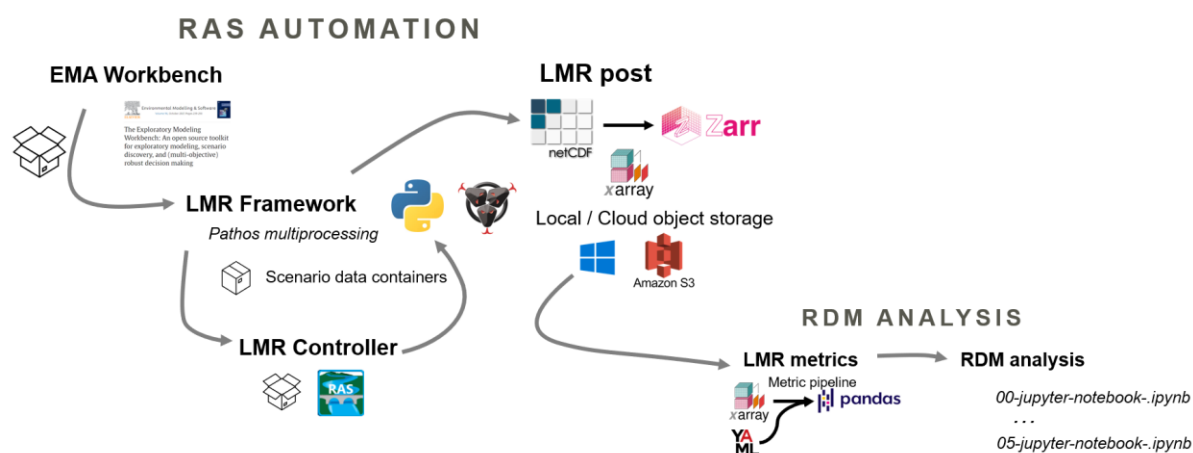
RAS AUTOMATION

EMA Workbench

Environmental Modelling & Software

The Exploratory Modeling Workbench: An open source toolkit for exploratory modeling, scenario discovery, and (multi-objective) robust decision making

LMR Framework

Pathos multiprocessing

Scenario data containers

LMR Controller

RAS

LMR post

netCDF

Zarr

xarray

Local / Cloud object storage

Amazon S3

RDM ANALYSIS

LMR metrics

RDM analysis

Metric pipeline

xarray

pandas

YAML

00-jupyter-notebook-.ipynb

...

05-jupyter-notebook-.ipynb